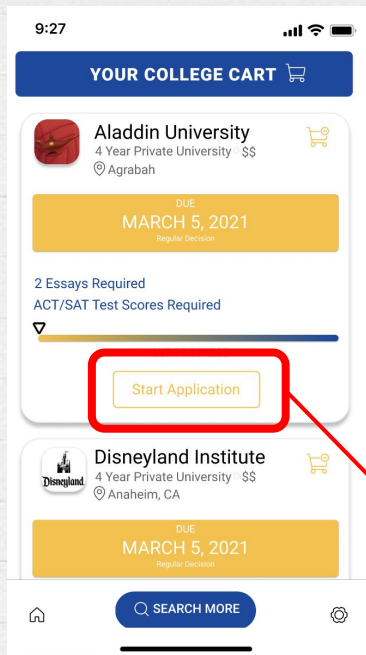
9:27

YOUR COLLEGE CART

Aladdin University
4 Year Private University · $$
Agrabah

DUE
MARCH 5, 2021
Regular Decision

2 Essays Required
ACT/SAT Test Scores Required

Start Application

Disneyland
Disneyland Institute
4 Year Private University · $$
Anaheim, CA

DUE
MARCH 5, 2021
Regular Decision

SEARCH MORE